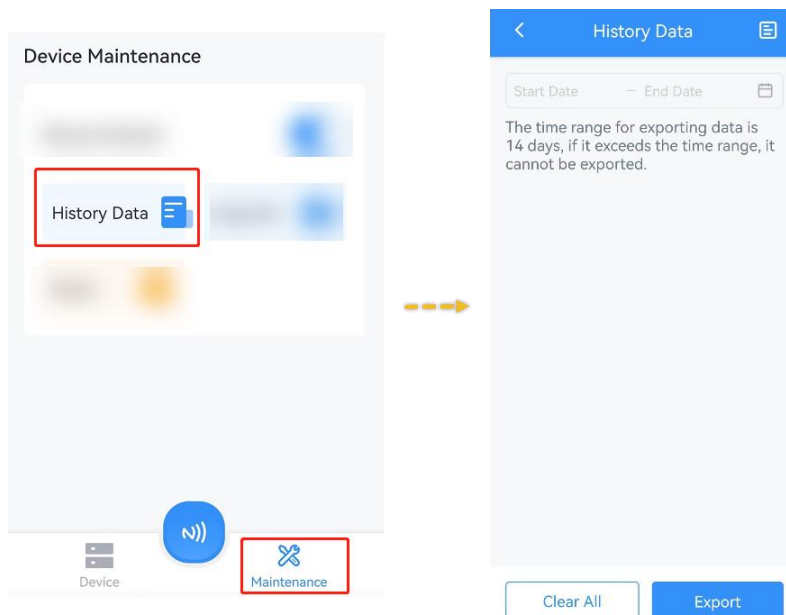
Device Maintenance

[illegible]

History Data

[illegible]

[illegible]

Device

Maintenance

History Data

Start Date — End Date

The time range for exporting data is 14 days, if it exceeds the time range, it cannot be exported.

Clear All

Export